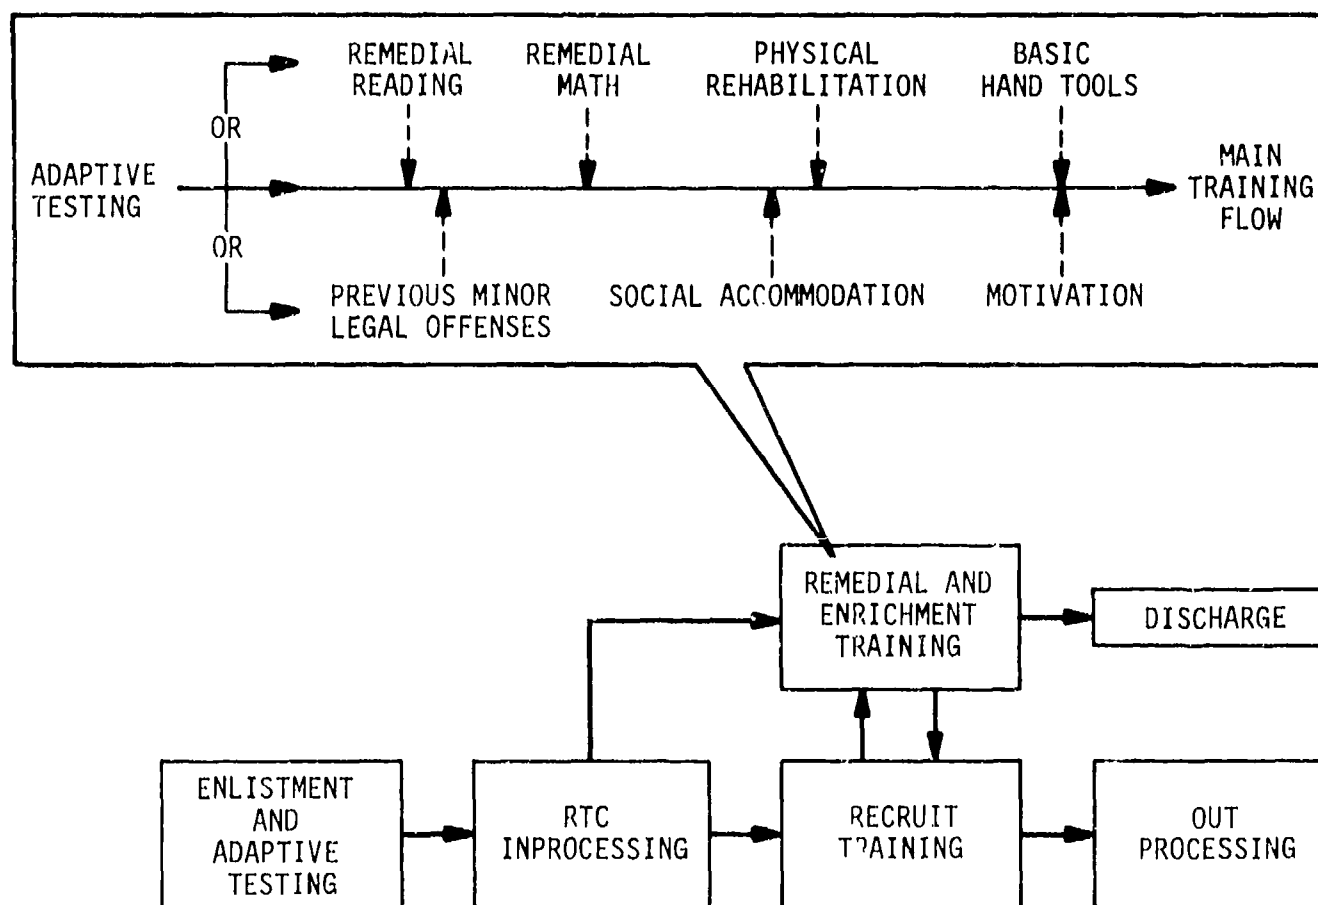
ADAPTIVE TESTING

OR

OR

REMEDIAL READING

REMEDIAL MATH

PHYSICAL REHABILITATION

BASIC HAND TOOLS

MAIN TRAINING FLOW

PREVIOUS MINOR LEGAL OFFENSES

SOCIAL ACCOMMODATION

MOTIVATION

REMEDIAL AND ENRICHMENT TRAINING

DISCHARGE

ENLISTMENT AND ADAPTIVE TESTING

RTC INPROCESSING

RECRUIT TRAINING

OUT PROCESSING